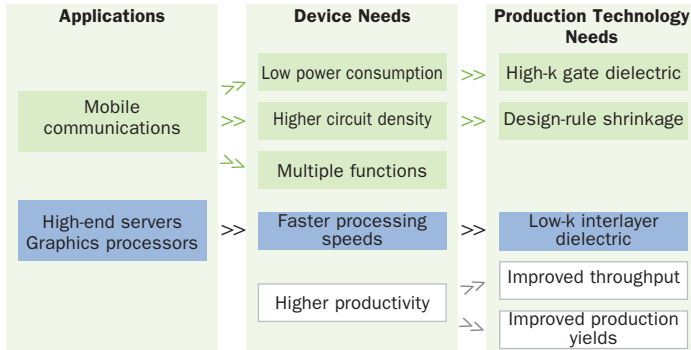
Applications

Mobile communications

High-end servers Graphics processors

Device Needs

Low power consumption

Higher circuit density

Multiple functions

Faster processing speeds

Higher productivity

Production Technology Needs

High-k gate dielectric

Design-rule shrinkage

Low-k interlayer dielectric

Improved throughput

Improved production yields